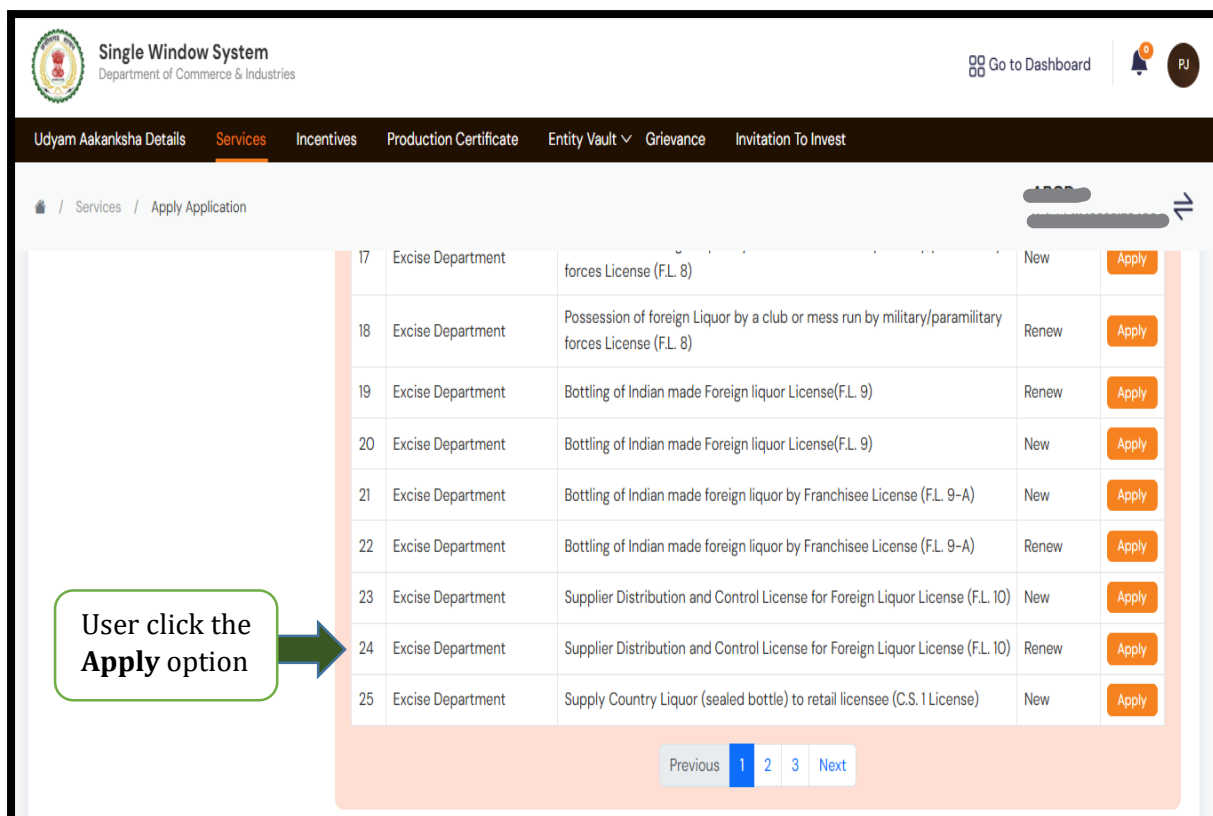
Single Window System
Department of Commerce & Industries

Go to Dashboard 0 PJ

Udyam Aakanksha Details Services Incentives Production Certificate Entity Vault Grievance Invitation To Invest

/ Services / Apply Application

| 17 | Excise Department | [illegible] forces License (F.L. 8) | New | Apply |
|---|---|---|---|---|
| 18 | Excise Department | Possession of foreign Liquor by a club or mess run by military/paramilitary forces License (F.L. 8) | Renew | Apply |
| 19 | Excise Department | Bottling of Indian made Foreign liquor License(F.L. 9) | Renew | Apply |
| 20 | Excise Department | Bottling of Indian made Foreign liquor License(F.L. 9) | New | Apply |
| 21 | Excise Department | Bottling of Indian made foreign liquor by Franchisee License (F.L. 9-A) | New | Apply |
| 22 | Excise Department | Bottling of Indian made foreign liquor by Franchisee License (F.L. 9-A) | Renew | Apply |
| 23 | Excise Department | Supplier Distribution and Control License for Foreign Liquor License (F.L. 10) | New | Apply |
| 24 | Excise Department | Supplier Distribution and Control License for Foreign Liquor License (F.L. 10) | Renew | Apply |
| 25 | Excise Department | Supply Country Liquor (sealed bottle) to retail licensee (C.S. 1 License) | New | Apply |

User click the **Apply** option

Previous 1 2 3 Next